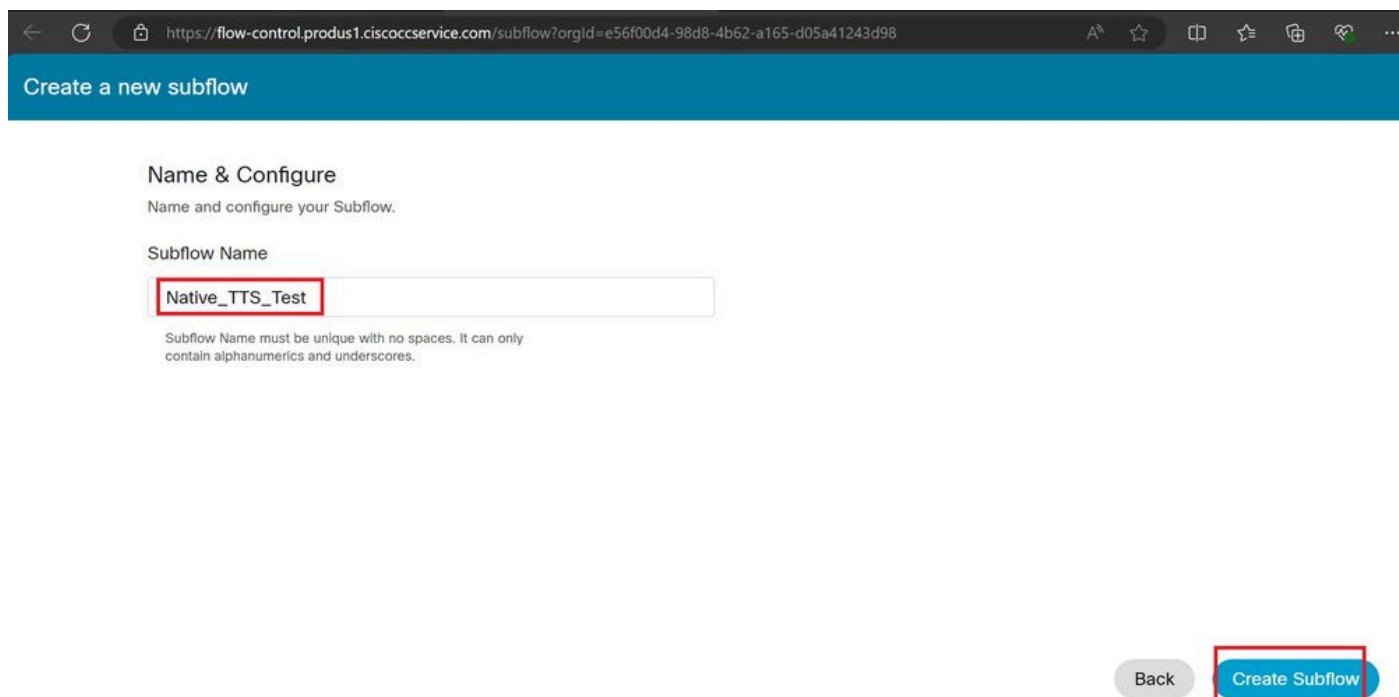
https://flow-control.produs1.ciscoccservice.com/subflow?orgId=e56f00d4-98d8-4b62-a165-d05a41243d98

Create a new subflow

Name & Configure

Name and configure your Subflow.

Subflow Name

Native_TTS_Test

Subflow Name must be unique with no spaces. It can only contain alphanumerics and underscores.

Back

Create Subflow